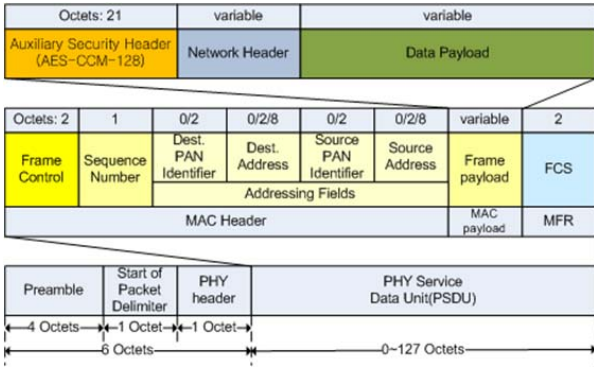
| Octets: 21 | variable | variable |
|---|---|---|
| Auxiliary Security Header (AES-CCM-128) | Network Header | Data Payload |

| Octets: 2 | 1 | 0/2 | 0/2/8 | 0/2 | 0/2/8 | variable | 2 |
|---|---|---|---|---|---|---|---|
| Frame Control | Sequence Number | Dest. PAN Identifier | Dest. Address | Source PAN Identifier | Source Address | Frame payload | FCS |
| | | Addressing Fields | | | | | |
| MAC Header | | | | | | MAC payload | MFR |

| Preamble | Start of Packet Delimiter | PHY header | PHY Service Data Unit(PSDU) |
|---|---|---|---|
| 4 Octets | 1 Octet | 1 Octet | |
| 6 Octets | | | 0~127 Octets |